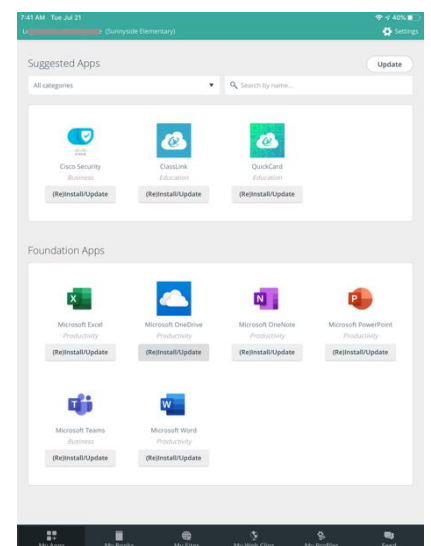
7:41 AM Tue Jul 21
40%

L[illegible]e (Sunnyside Elementary)
Settings

Suggested Apps
Update

All categories
Search by name...

Cisco Security
Business
(Re)Install/Update

ClassLink
Education
(Re)Install/Update

QuickCard
Education
(Re)Install/Update

Foundation Apps

Microsoft Excel
Productivity
(Re)Install/Update

Microsoft OneDrive
Productivity
(Re)Install/Update

Microsoft OneNote
Productivity
(Re)Install/Update

Microsoft PowerPoint
Productivity
(Re)Install/Update

Microsoft Teams
Business
(Re)Install/Update

Microsoft Word
Productivity
(Re)Install/Update

My Apps
My Books
My Files
My Web Clips
My Profiles
Feed